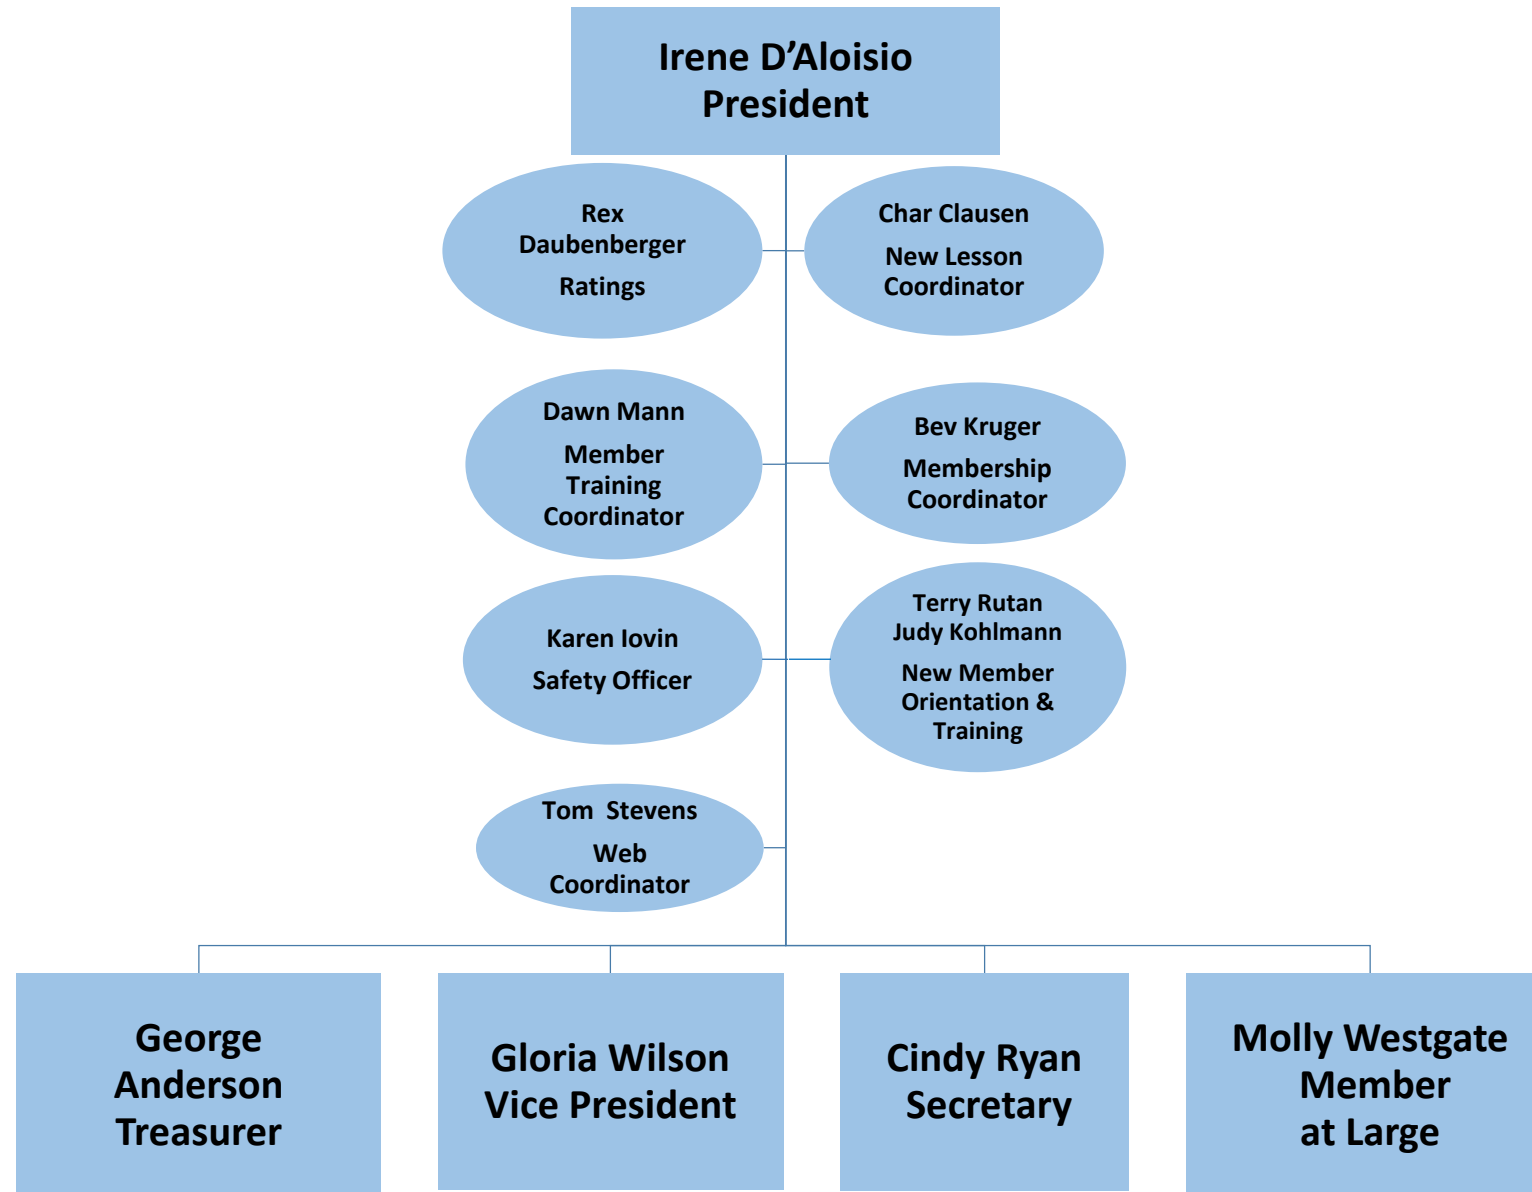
Irene D’Aloisio
President

Rex
Daubenberger
Ratings

Char Clausen
New Lesson Coordinator

Dawn Mann
Member Training Coordinator

Bev Kruger
Membership Coordinator

Karen Iovin
Safety Officer

Terry Rutan
Judy Kohlmann
New Member Orientation & Training

Tom Stevens
Web Coordinator

George Anderson Treasurer

Gloria Wilson
Vice President

Cindy Ryan
Secretary

Molly Westgate
Member
at Large